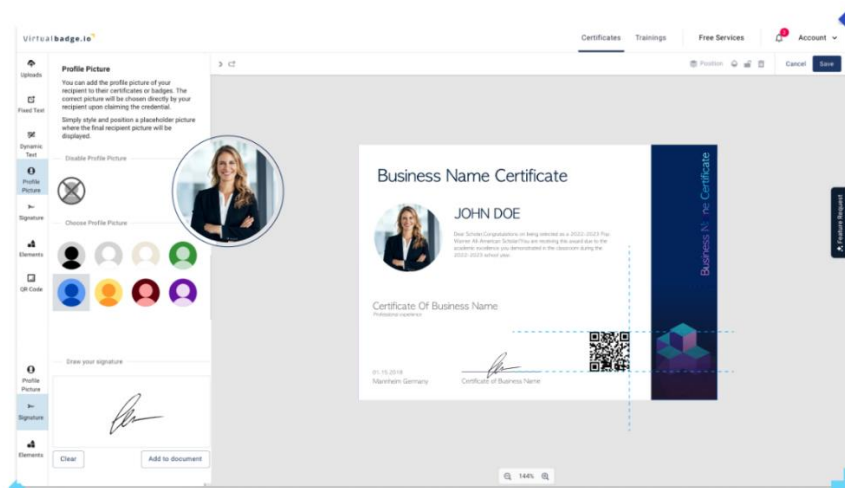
virtualbadge.io

Certificates Trainings Free Services Account

Uploads
Fixed Text
Dynamic Text
Profile Picture
Signature
Elements
QR Code

Profile Picture

You can add the profile picture of your recipient to their certificates or badges. The correct picture will be chosen directly by your recipient upon claiming the credential.

Simply style and position a placeholder picture where the final recipient picture will be displayed.

Disable Profile Picture

Choose Profile Picture

Position Cancel Save

Business Name Certificate

JOHN DOE

Dear Scholar, Congratulations on being selected as a 2022-2023 You Matter All American Scholar! You are receiving this award due to the academic excellence you demonstrated in the classroom during the 2022-2023 school year.

Certificate Of Business Name
Professional excellence

01.15.2018
Mannheim Germany

Certificate of Business Name

Business Name Certificate

Feature Request

Profile Picture
Signature
Elements

Draw your signature

Clear Add to document

144%